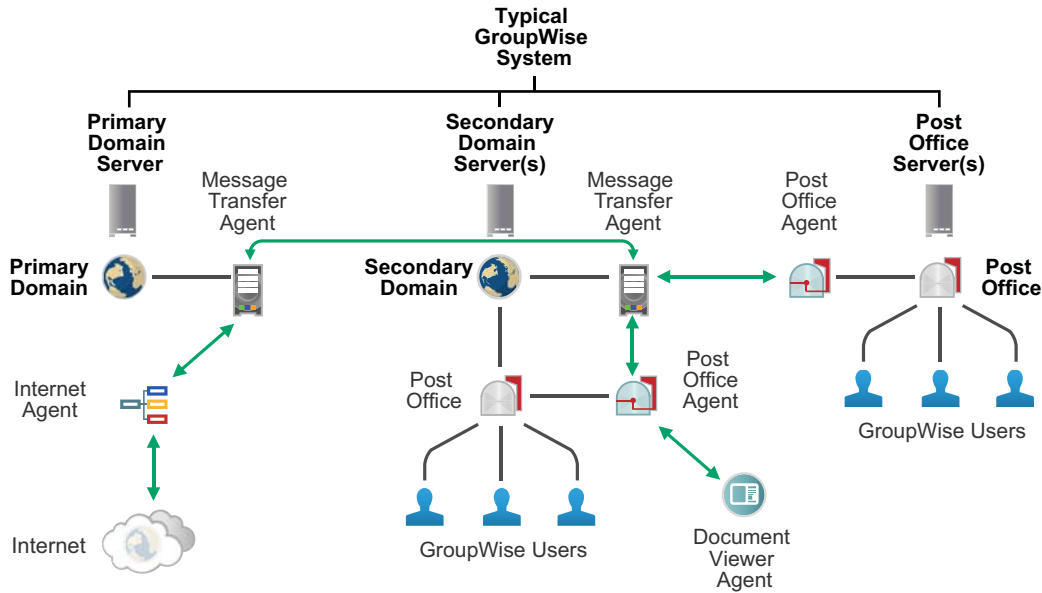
Typical GroupWise System

Primary Domain Server

Message Transfer Agent

Secondary Domain Server(s)

Message Transfer Agent

Post Office Agent

Post Office Server(s)

Primary Domain

Secondary Domain

Post Office

Internet Agent

Post Office

Post Office Agent

GroupWise Users

Internet

GroupWise Users

Document Viewer Agent